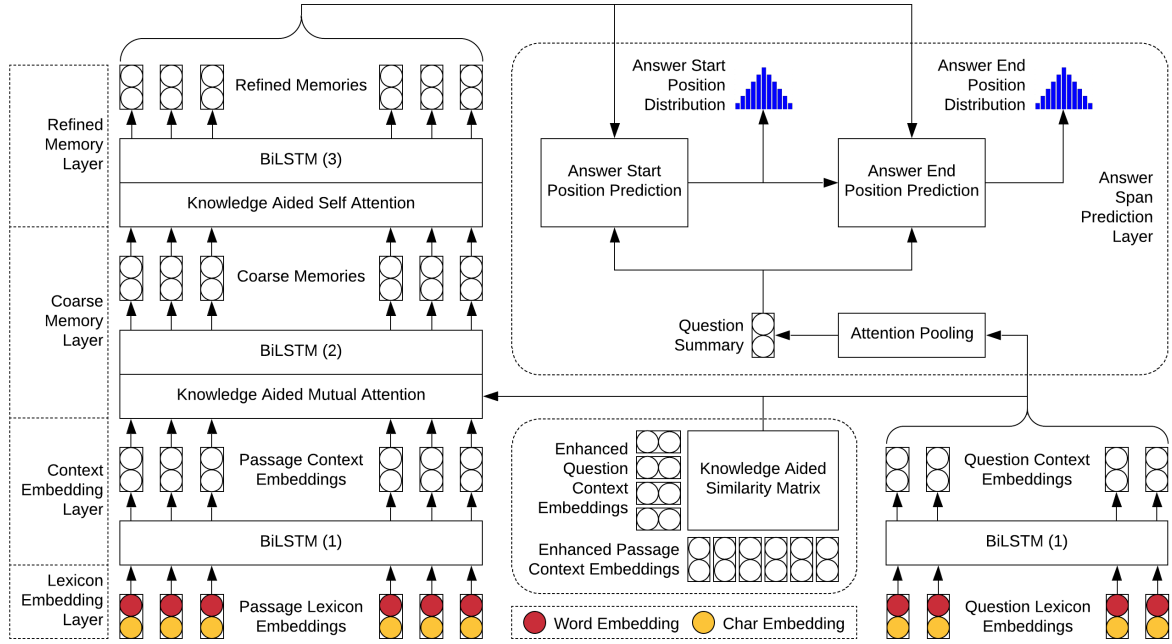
Refined Memory Layer

Coarse Memory Layer

Context Embedding Layer

Lexicon Embedding Layer

Refined Memories

BiLSTM (3)

Knowledge Aided Self Attention

Coarse Memories

BiLSTM (2)

Knowledge Aided Mutual Attention

Passage Context Embeddings

BiLSTM (1)

Passage Lexicon Embeddings

Answer Start Position Distribution

Answer End Position Distribution

Answer Start Position Prediction

Answer End Position Prediction

Answer Span Prediction Layer

Question Summary

Attention Pooling

Enhanced Question Context Embeddings

Knowledge Aided Similarity Matrix

Enhanced Passage Context Embeddings

Question Context Embeddings

BiLSTM (1)

Question Lexicon Embeddings

Word Embedding

Char Embedding